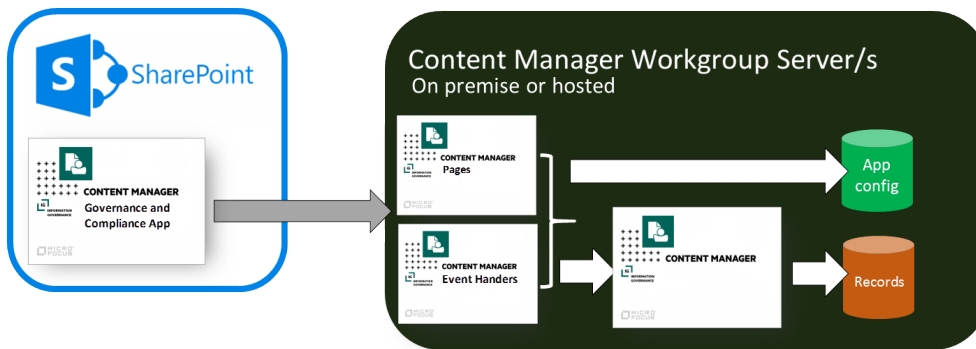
SharePoint

CONTENT MANAGER
Governance and Compliance App

INFORMATION GOVERNANCE

MICRO FOCUS

Content Manager Workgroup Server/s
On premise or hosted

CONTENT MANAGER
Pages

INFORMATION GOVERNANCE

MICRO FOCUS

CONTENT MANAGER
Event Handers

INFORMATION GOVERNANCE

MICRO FOCUS

CONTENT MANAGER

INFORMATION GOVERNANCE

MICRO FOCUS

App config

Records